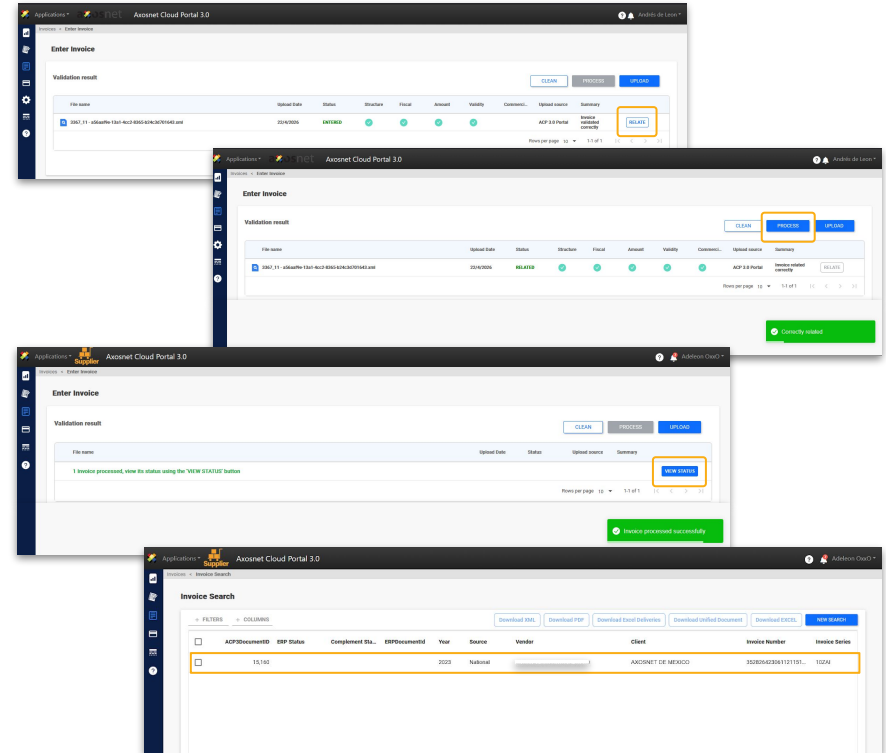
Applications net Axosnet Cloud Portal 3.0 Andrés de Leon

Invoices > Enter Invoice

Enter Invoice

Validation result

CLEAN PROCESS UPLOAD

| File name | Upload Date | Status | Structure | Fiscal | Amount | Validity | Commerci... | Upload source | Summary | |
|---|---|---|---|---|---|---|---|---|---|---|
| 3367_11 - a56aaffe-13a1-4cc2-8265-b34c3d701643.xml | 22/4/2026 | ENTERED | | | | | | ACP 3.0 Portal | Invoice validated correctly | RELATE |

Rows per page 10 1-1 of 1

Applications net Axosnet Cloud Portal 3.0 Andrés de Leon

Invoices > Enter Invoice

Enter Invoice

Validation result

CLEAN PROCESS UPLOAD

| File name | Upload Date | Status | Structure | Fiscal | Amount | Validity | Commerci... | Upload source | Summary | |
|---|---|---|---|---|---|---|---|---|---|---|
| 3367_11 - a56aaffe-13a1-4cc2-8265-b34c3d701643.xml | 22/4/2026 | RELATED | | | | | | ACP 3.0 Portal | Invoice related correctly | RELATE |

Rows per page 10 1-1 of 1

Correctly related

Applications Supplier Axosnet Cloud Portal 3.0 Adeleon OxxO

Invoices > Enter Invoice

Enter Invoice

Validation result

CLEAN PROCESS UPLOAD

| File name | Upload Date | Status | Upload source | Summary |
|---|---|---|---|---|
| 1 Invoice processed, view its status using the 'VIEW STATUS' button | | | | VIEW STATUS |

Rows per page 10 1-1 of 1

Invoice processed successfully

Applications Supplier Axosnet Cloud Portal 3.0 Adeleon OxxO

Invoices > Invoice Search

Invoice Search

FILTERS COLUMNS

Download XML Download PDF Download Excel Deliveries Download Unified Document Download EXCEL NEW SEARCH

| | ACP3DocumentID | ERP Status | Complement Sta... | ERPDocumentId | Year | Source | Vendor | Client | Invoice Number | Invoice Series |
|---|---|---|---|---|---|---|---|---|---|---|
| | 15,160 | | | | 2023 | National | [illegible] | AXOSNET DE MEXICO | 352826423061121151... | 10ZAI |